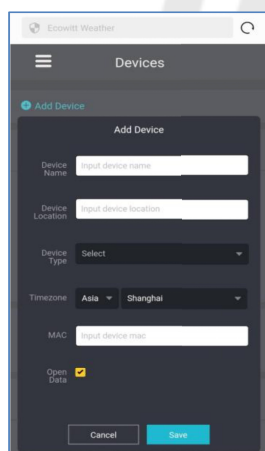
Ecowitt Weather

Devices

Add Device

Add Device

Device Name
Input device name

Device Location
Input device location

Device Type
Select

Timezone
Asia
Shanghai

MAC
Input device mac

Open Data

Cancel
Save